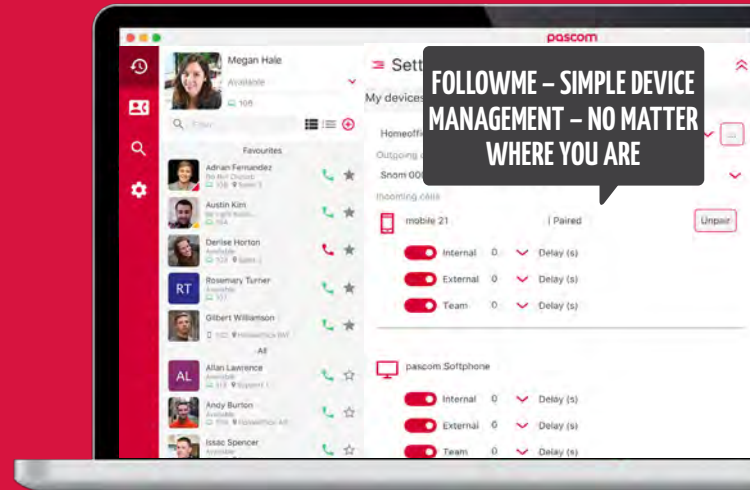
pascom

Megan Hale
Available
108

Filter

Favourites

Adrian Fernandez
108

Austin Kim

Denise Horton
Available
103

RT
Rosemary Turner
Available
101

Gilbert Williamson
102

All

AL
Allan Lawrence
Available
113

Andy Burton
Available
110

Issac Spencer
Available

Sett

My devices

Homeoff

Outgoing

Snom 00

Incoming calls

FOLLOWME – SIMPLE DEVICE MANAGEMENT – NO MATTER WHERE YOU ARE

mobile 21
| Paired
Unpair

Internal 0 Delay (s)
External 0 Delay (s)
Team 0 Delay (s)

pascom Softphone

Internal 0 Delay (s)
External 0 Delay (s)
Team 0 Delay (s)